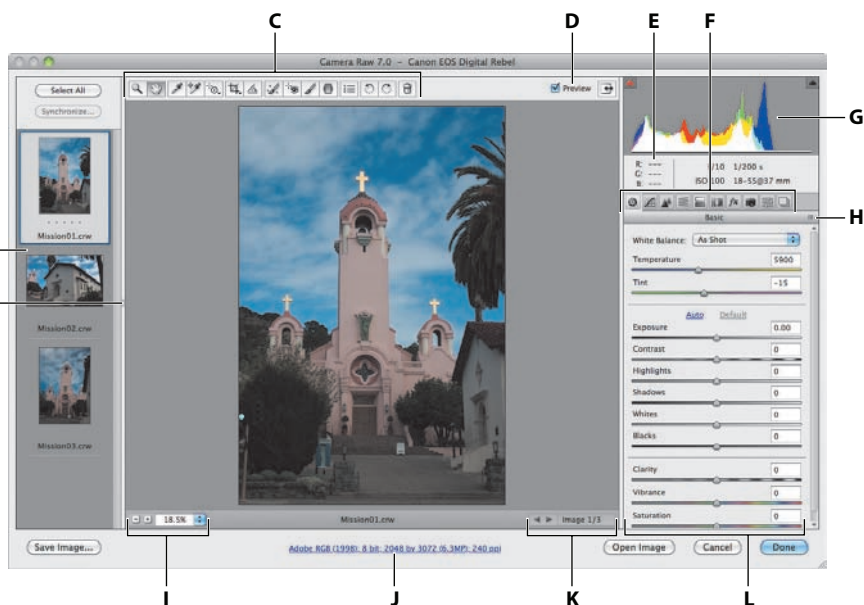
C

D

E

F

G

H

Camera Raw 7.0 – Canon EOS Digital Rebel

Select All

Synchronize...

Preview

Mission01.crw

Mission02.crw

Mission03.crw

R: ---
G: ---
B: ---

f/10 1/200 s
ISO 100 18–55@37 mm

Basic

White Balance: As Shot

Temperature 5900

Tint -15

Auto Default

Exposure 0.00

Contrast 0

Highlights 0

Shadows 0

Whites 0

Blacks 0

Clarity 0

Vibrance 0

Saturation 0

18.5%

Mission01.crw

Image 1/3

Save Image...

Adobe RGB (1998); 8 bit; 2048 by 3072 (6.3MP); 240 ppi

Open Image

Cancel

Done

I

J

K

L